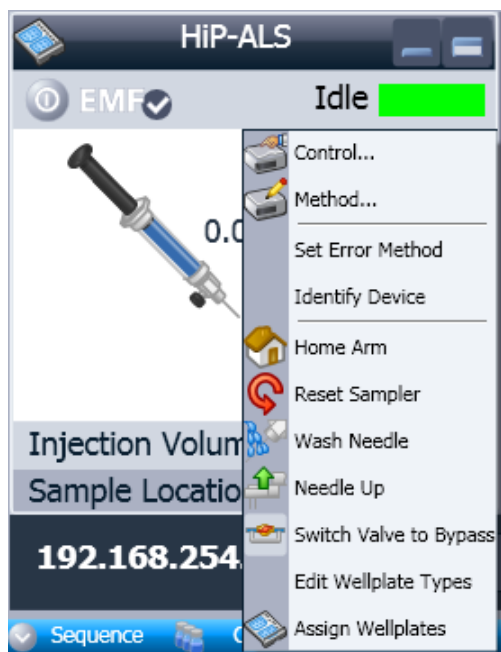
HiP-ALS

EMF

Idle

0.0

Injection Volum

Sample Locatio

192.168.254.

Sequence

Control...

Method...

Set Error Method

Identify Device

Home Arm

Reset Sampler

Wash Needle

Needle Up

Switch Valve to Bypass

Edit Wellplate Types

Assign Wellplates